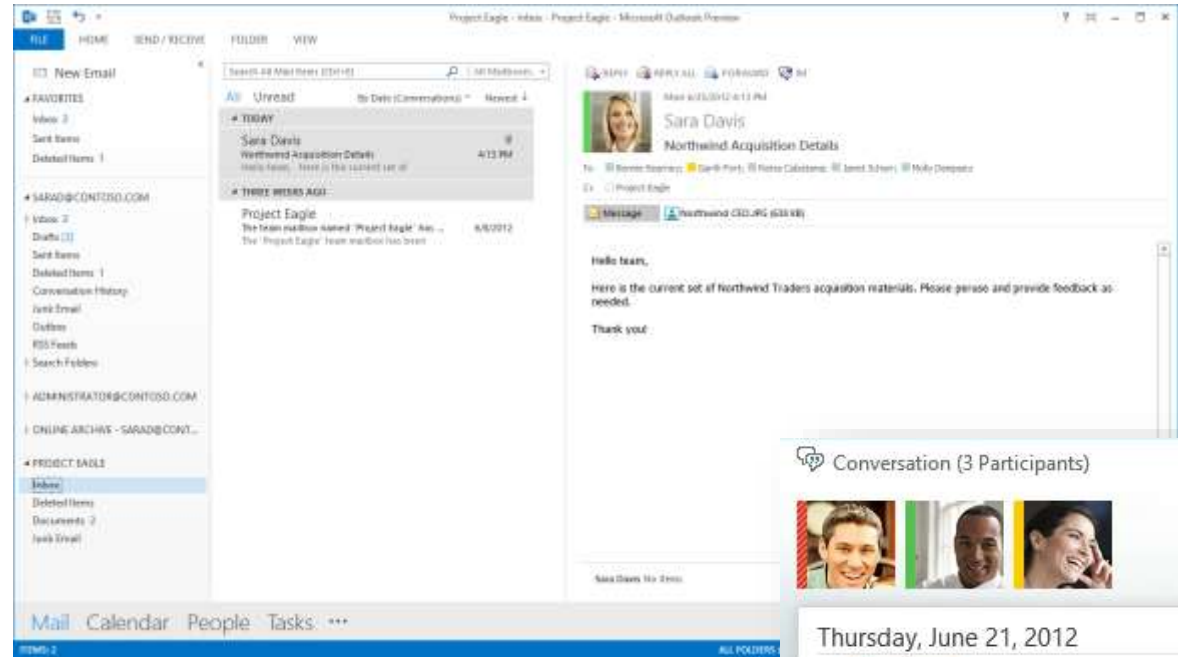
Project Eagle - Inbox - Project Eagle - Microsoft Outlook Preview

FILE HOME SEND / RECEIVE FOLDER VIEW

New Email

FAVORITES
Inbox 3
Sent Items
Deleted Items 1

SARAD@CONTOSO.COM
Inbox 3
Drafts [3]
Sent Items
Deleted Items 1
Conversation History
Junk Email
Outbox
RSS Feeds
Search Folders

ADMINISTRATOR@CONTOSO.COM

ONLINE ARCHIVE - SARAD@CONT...

PROJECT EAGLE
Inbox
Deleted Items
Documents 2
Junk Email

Search All Mail Items (Ctrl+E) | All Mailboxes

All Unread By Date (Conversations) Newest

TODAY
Sara Davis
Northwind Acquisition Details 4:13 PM
Hello team, Here is the current set of

THREE WEEKS AGO
Project Eagle
The team mailbox named 'Project Eagle' has ... 6/6/2012
The 'Project Eagle' team mailbox has been

REPLY REPLY ALL FORWARD IM

Mon 6/25/2012 4:13 PM
Sara Davis
Northwind Acquisition Details

To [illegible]
Cc Project Eagle

Message Northwind CEO.JPG (633 KB)

Hello team,

Here is the current set of Northwind Traders acquisition materials. Please peruse and provide feedback as needed.

Thank you!

Sara Davis No Items

Conversation (3 Participants)

Thursday, June 21, 2012

Mail Calendar People Tasks •••

ITEMS: 2 ALL FOLDERS